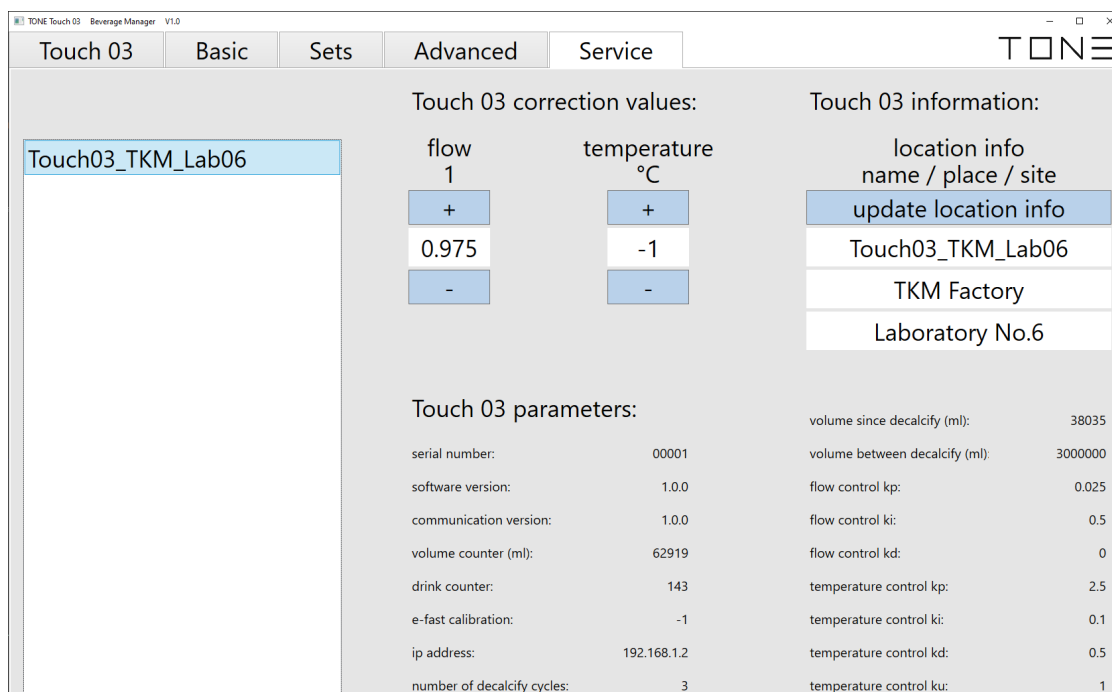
TONE Touch 03 Beverage Manager V1.0

Touch 03 | Basic | Sets | Advanced | Service

TONE

Touch03_TKM_Lab06

Touch 03 correction values:

flow
1
+
0.975
-

temperature
°C
+
-1
-

Touch 03 information:

location info
name / place / site
update location info
Touch03_TKM_Lab06
TKM Factory
Laboratory No.6

Touch 03 parameters:

| | |
|---|---|
| serial number: | 00001 |
| software version: | 1.0.0 |
| communication version: | 1.0.0 |
| volume counter (ml): | 62919 |
| drink counter: | 143 |
| e-fast calibration: | -1 |
| ip address: | 192.168.1.2 |
| number of decalcify cycles: | 3 |

| | |
|---|---|
| volume since decalcify (ml): | 38035 |
| volume between decalcify (ml): | 3000000 |
| flow control kp: | 0.025 |
| flow control ki: | 0.5 |
| flow control kd: | 0 |
| temperature control kp: | 2.5 |
| temperature control ki: | 0.1 |
| temperature control kd: | 0.5 |
| temperature control ku: | 1 |